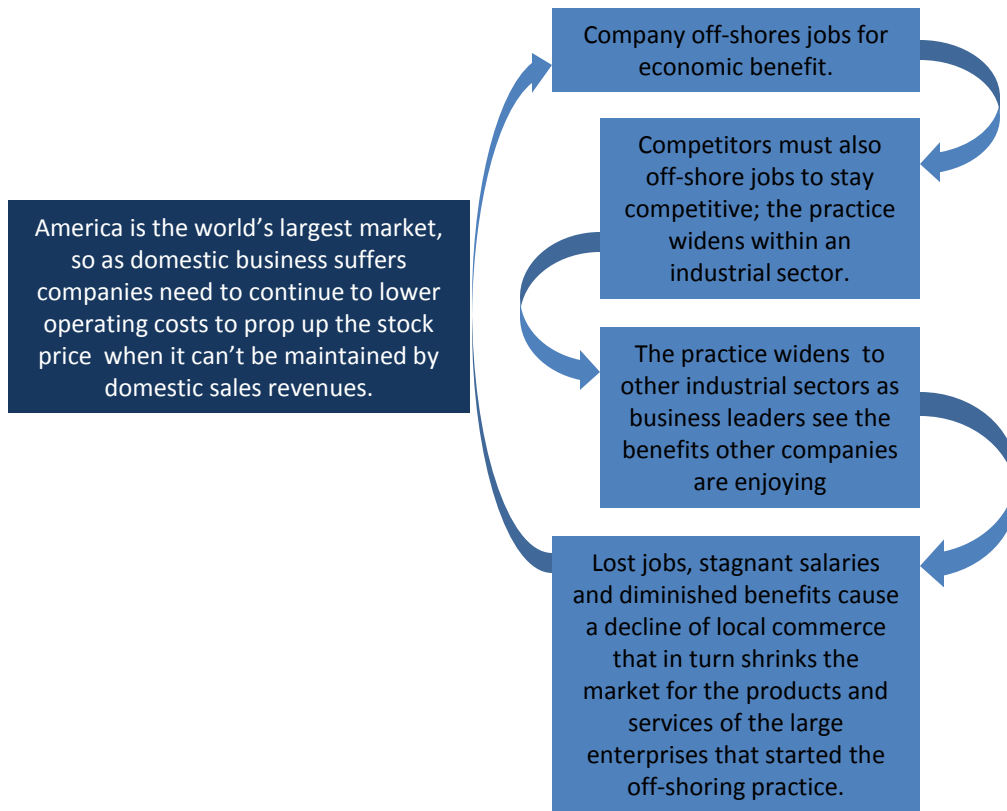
America is the world’s largest market, so as domestic business suffers companies need to continue to lower operating costs to prop up the stock price when it can’t be maintained by domestic sales revenues.

Company off-shores jobs for economic benefit.

Competitors must also off-shore jobs to stay competitive; the practice widens within an industrial sector.

The practice widens to other industrial sectors as business leaders see the benefits other companies are enjoying

Lost jobs, stagnant salaries and diminished benefits cause a decline of local commerce that in turn shrinks the market for the products and services of the large enterprises that started the off-shoring practice.